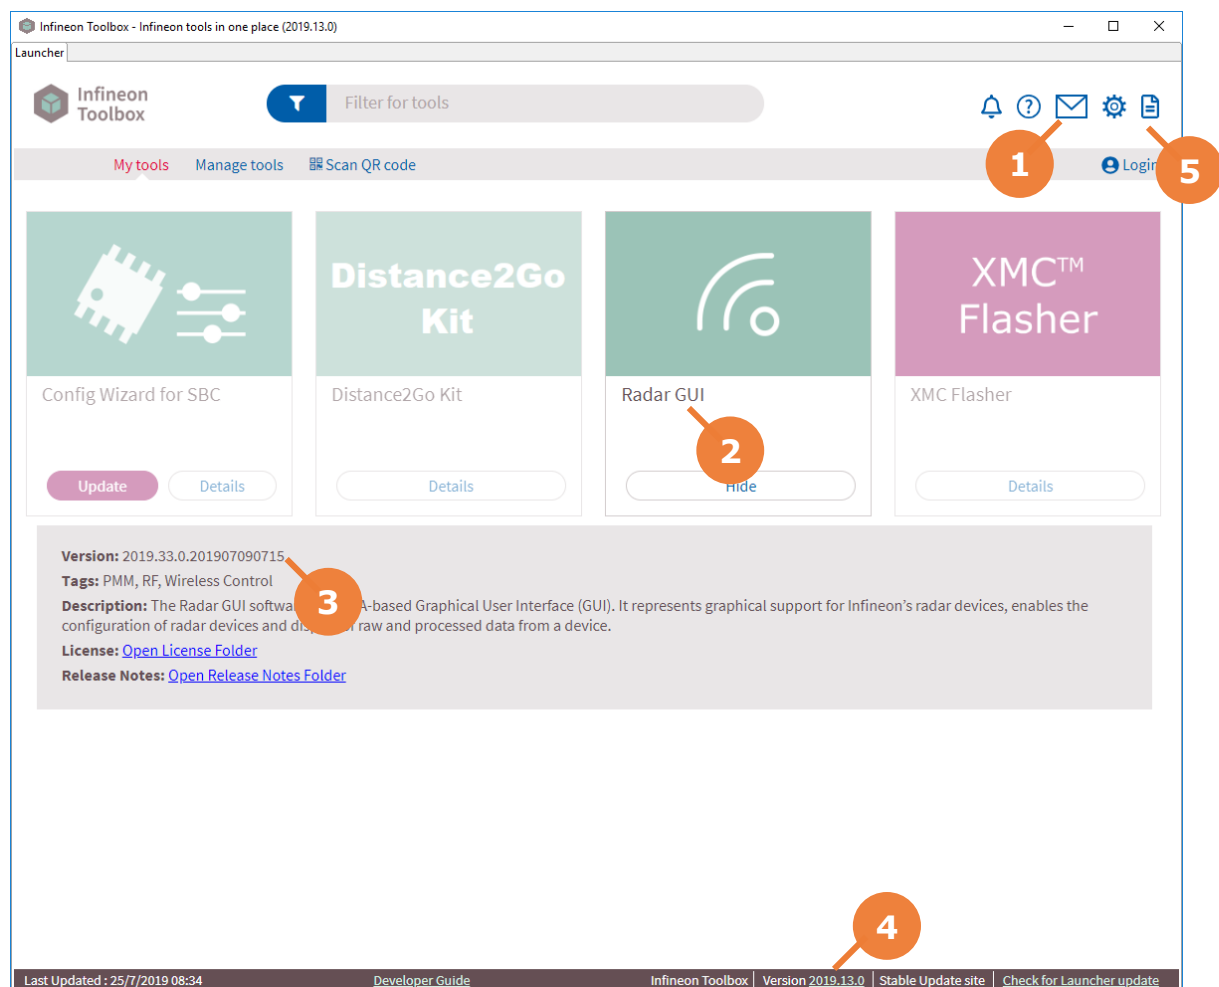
Infineon Toolbox - Infineon tools in one place (2019.13.0)

Launcher

Infineon Toolbox

Filter for tools

1

5

My tools Manage tools Scan QR code

Login

Distance2Go Kit

XMC™ Flasher

Config Wizard for SBC

Distance2Go Kit

Radar GUI

XMC Flasher

2

Update Details

Details

Hide

Details

**Version:** 2019.33.0.201907090715

**Tags:** PMM, RF, Wireless Control

3

**Description:** The Radar GUI softwa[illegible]A-based Graphical User Interface (GUI). It represents graphical support for Infineon's radar devices, enables the configuration of radar devices and dis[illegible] raw and processed data from a device.

**License:** Open License Folder

**Release Notes:** Open Release Notes Folder

4

Last Updated : 25/7/2019 08:34 Developer Guide Infineon Toolbox | Version 2019.13.0 | Stable Update site | Check for Launcher update